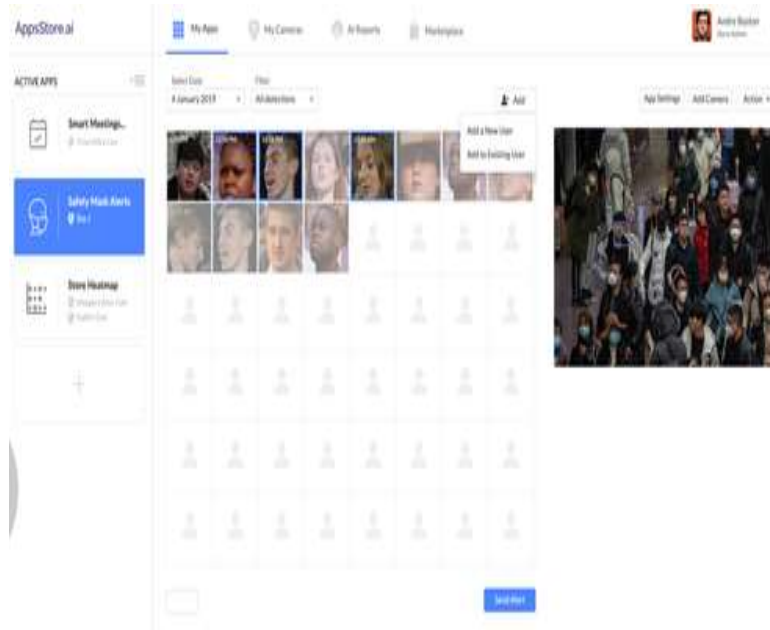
AppsStore.ai

My Apps
My Cameras
AI Reports
Marketplace

Andre Booker
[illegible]

ACTIVE APPS

Smart Meetings...
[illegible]

Safety Mask Alerts
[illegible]

Store Heatmap
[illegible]
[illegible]

+

Select Date
4 January 2019

Filter
All detections

Add
Add a New User
Add to Existing User

App Settings
Add Camera
Action

Send Alert